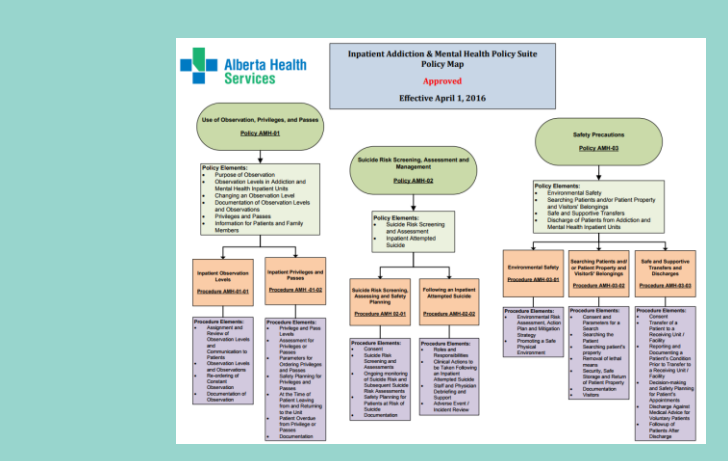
Alberta Health Services

Inpatient Addiction & Mental Health Policy Suite
Policy Map

Approved

Effective April 1, 2016

Use of Observation, Privileges, and Passes

Policy AMH-01

Policy Elements:
- Purpose of Observation
- Observation Levels in Addiction and Mental Health Inpatient Units
- Changing an Observation Level
- Documentation of Observation Levels and Observations
- Privileges and Passes
- Information for Patients and Family Members

Inpatient Observation Levels

Procedure AMH-01-01

Procedure Elements:
- Assignment and Review of Observation Levels and Communication to Patients
- Observation Levels and Observations
- Re-ordering of Constant Observation
- Documentation of Observation

Inpatient Privileges and Passes

Procedure AMH-01-02

Procedure Elements:
- Privileges and Pass Levels
- Assessment for Privileges or Passes
- Parameters for Ordering Privileges and Passes
- Safety Planning for Privileges and Passes
- At the Time of Patient Leaving from and Returning to the Unit
- Patient Overdue from Privilege or Passes
- Documentation

Suicide Risk Screening, Assessment and Management

Policy AMH-02

Policy Elements:
- Suicide Risk Screening and Assessment
- Inpatient Attempted Suicide

Suicide Risk Screening, Assessing and Safety Planning

Procedure AMH-02-01

Procedure Elements:
- Consent
- Suicide Risk Screening and Assessments
- Ongoing monitoring of Suicide Risk and Subsequent Suicide Risk Assessments
- Safety Planning for Patients at Risk of Suicide
- Documentation

Following an Inpatient Attempted Suicide

Procedure AMH-02-02

Procedure Elements:
- Roles and Responsibilities
- Clinical Actions to be Taken Following an Inpatient Attempted Suicide
- Staff and Physician Debriefing and Support
- Adverse Event / Incident Review

Safety Precautions

Policy AMH-03

Policy Elements:
- Environmental Safety
- Searching Patients and/or Patient Property and Visitors' Belongings
- Safe and Supportive Transfers
- Discharge of Patients from Addiction and Mental Health Inpatient Units

Environmental Safety

Procedure AMH-03-01

Procedure Elements:
- Environmental Risk Assessment, Action Plan and Mitigation Strategy
- Promoting a Safe Physical Environment

Searching Patients and/ or Patient Property and Visitors' Belongings

Procedure AMH-03-02

Procedure Elements:
- Consent and Parameters for a Search
- Searching the Patient
- Searching patient's property
- Removal of lethal means
- Security, Safe Storage and Return of Patient Property
- Documentation
- Visitors

Safe and Supportive Transfers and Discharges

Procedure AMH-03-03

Procedure Elements:
- Consent
- Transfer of a Patient to a Receiving Unit / Facility
- Reporting and Documenting a Patient's Condition Prior to Transfer to a Receiving Unit / Facility
- Decision-making and Safety Planning for Patient's Appointments
- Discharge Against Medical Advice for Voluntary Patients
- Followup of Patients After Discharge